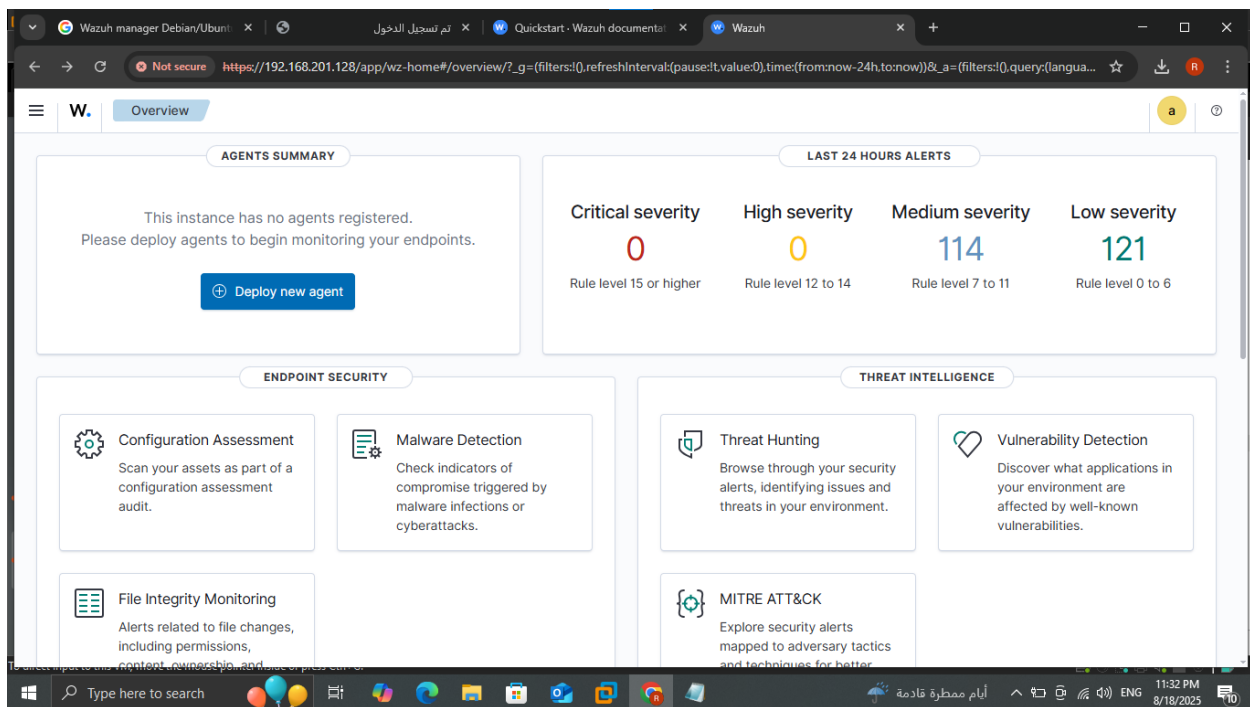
Wazuh manager Debian/Ubunt ×
تم تسجيل الدخول ×
Quickstart · Wazuh documentat ×
Wazuh ×
+

Not secure https://192.168.201.128/app/wz-home#/overview/?_g=(filters:!(),refreshInterval:(pause:!t,value:0),time:(from:now-24h,to:now))&_a=(filters:!(),query:(langua...

W. Overview

a

AGENTS SUMMARY

This instance has no agents registered.
Please deploy agents to begin monitoring your endpoints.

Deploy new agent

LAST 24 HOURS ALERTS

| Critical severity | High severity | Medium severity | Low severity |
|---|---|---|---|
| 0 | 0 | 114 | 121 |
| Rule level 15 or higher | Rule level 12 to 14 | Rule level 7 to 11 | Rule level 0 to 6 |

ENDPOINT SECURITY

Configuration Assessment
Scan your assets as part of a configuration assessment audit.

Malware Detection
Check indicators of compromise triggered by malware infections or cyberattacks.

File Integrity Monitoring
Alerts related to file changes, including permissions, content, ownership, and

THREAT INTELLIGENCE

Threat Hunting
Browse through your security alerts, identifying issues and threats in your environment.

Vulnerability Detection
Discover what applications in your environment are affected by well-known vulnerabilities.

MITRE ATT&CK
Explore security alerts mapped to adversary tactics and techniques for better

To direct input to this VM, move the mouse pointer inside or press Ctrl+G.

Type here to search

أيام ممطرة قادمة

ENG

11:32 PM
8/18/2025

10